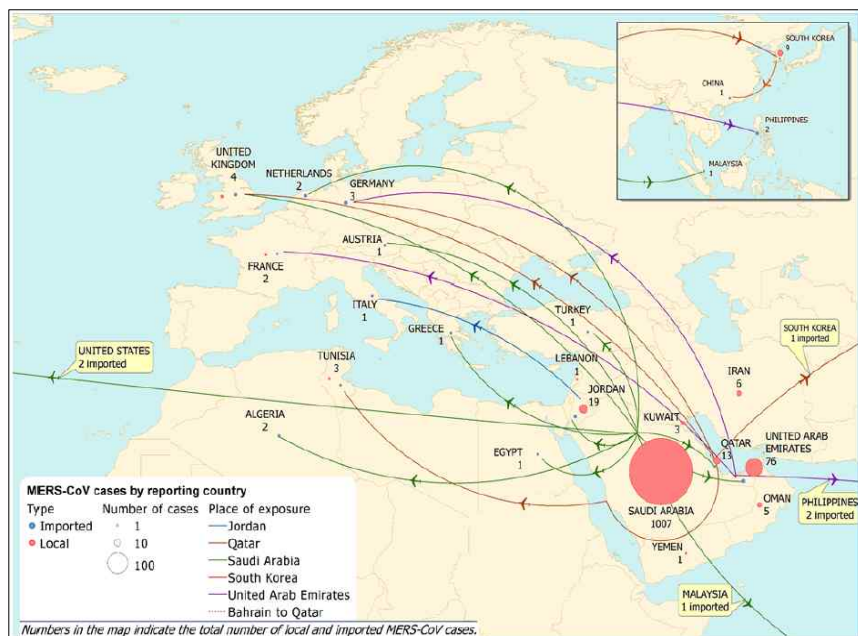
SOUTH KOREA
9

CHINA
1

PHILIPPINES
2

MALAYSIA
1

UNITED KINGDOM
4

NETHERLANDS
2

GERMANY
3

AUSTRIA
1

FRANCE
2

ITALY
1

TURKEY
1

GREECE
1

UNITED STATES
2 imported

TUNISIA
3

LEBANON
1

JORDAN
19

IRAN
6

SOUTH KOREA
1 imported

ALGERIA
2

KUWAIT
3

QATAR
13

UNITED ARAB EMIRATES
76

EGYPT
1

SAUDI ARABIA
1007

OMAN
5

PHILIPPINES
2 imported

YEMEN
1

MALAYSIA
1 imported

MERS-CoV cases by reporting country

| Type | Number of cases | Place of exposure |
|---|---|---|
| Imported | 1 | Jordan |
| Local | 10 | Qatar |
| | 100 | Saudi Arabia |
| | | South Korea |
| | | United Arab Emirates |
| | | Bahrain to Qatar |

Numbers in the map indicate the total number of local and imported MERS-CoV cases.